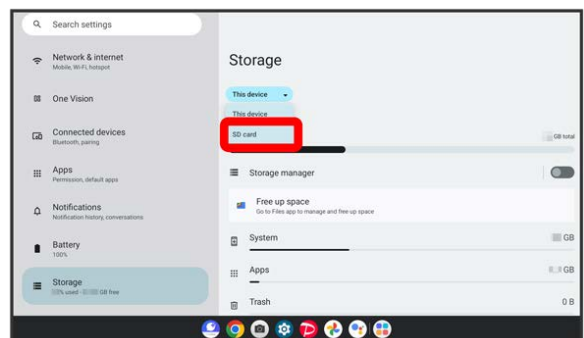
Search settings

Network & internet
Mobile, Wi-Fi, hotspot

One Vision

Connected devices
Bluetooth, pairing

Apps
Permission, default apps

Notifications
Notification history, conversations

Battery
100%

Storage
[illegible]% used - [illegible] GB free

Storage

This device

This device

SD card

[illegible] GB total

Storage manager

Free up space
Go to Files app to manage and free up space

System
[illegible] GB

Apps
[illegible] GB

Trash
0 B